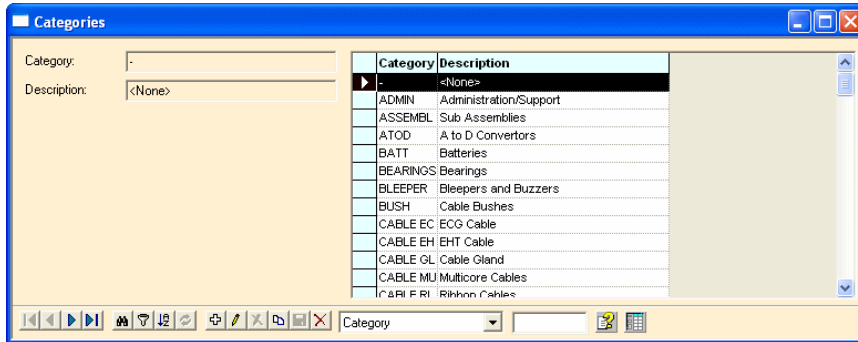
Categories

Category: -

Description: <None>

| | Category | Description |
|---|---|---|
| ▶ | - | <None> |
| | ADMIN | Administration/Support |
| | ASSEMBL | Sub Assemblies |
| | ATOD | A to D Convertors |
| | BATT | Batteries |
| | BEARINGS | Bearings |
| | BLEEPER | Bleepers and Buzzers |
| | BUSH | Cable Bushes |
| | CABLE EC | ECG Cable |
| | CABLE EH | EHT Cable |
| | CABLE GL | Cable Gland |
| | CABLE MU | Multicore Cables |
| | CABLE RI | Ribbon Cables |

Category